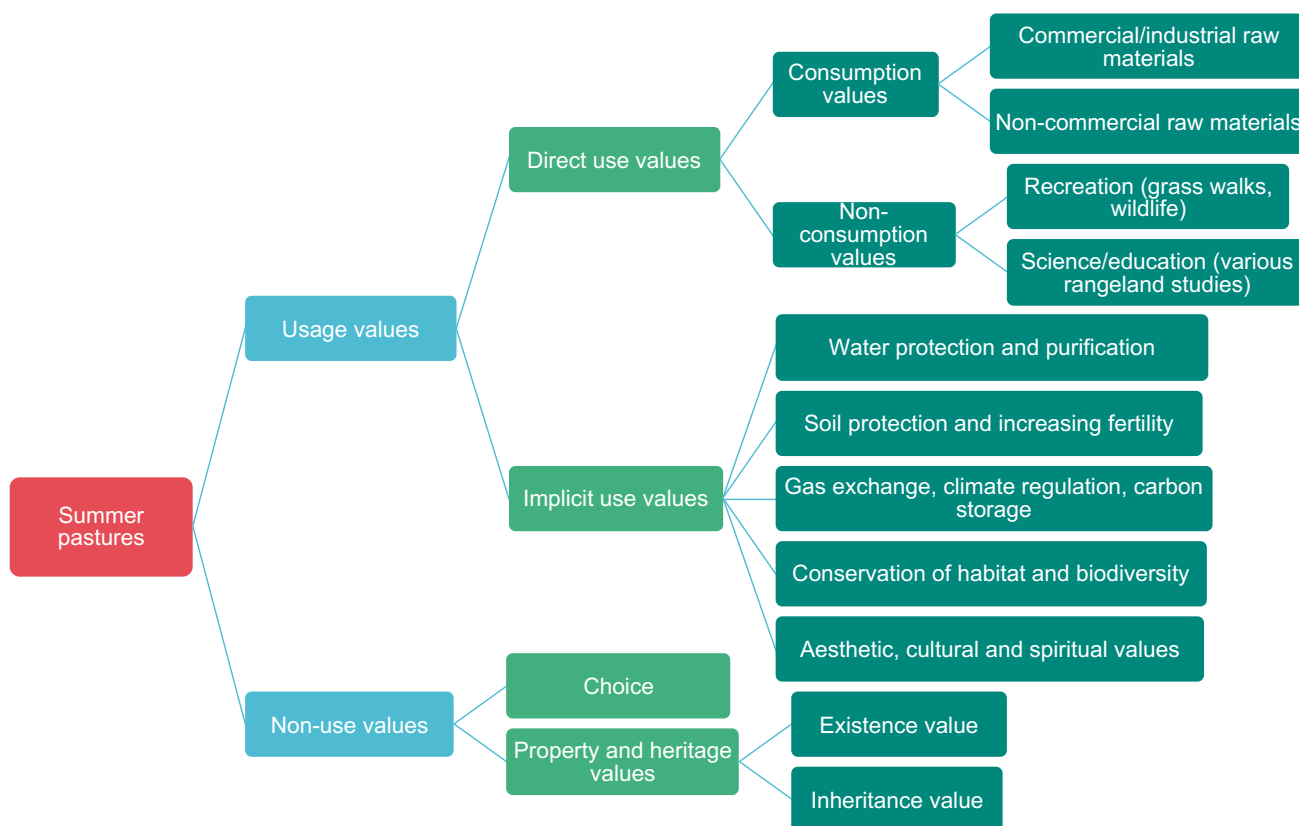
Summer pastures

Usage values

Direct use values

Consumption values

Commercial/industrial raw materials

Non-commercial raw materials

Non-consumption values

Recreation (grass walks, wildlife)

Science/education (various rangeland studies)

Implicit use values

Water protection and purification

Soil protection and increasing fertility

Gas exchange, climate regulation, carbon storage

Conservation of habitat and biodiversity

Aesthetic, cultural and spiritual values

Non-use values

Choice

Property and heritage values

Existence value

Inheritance value